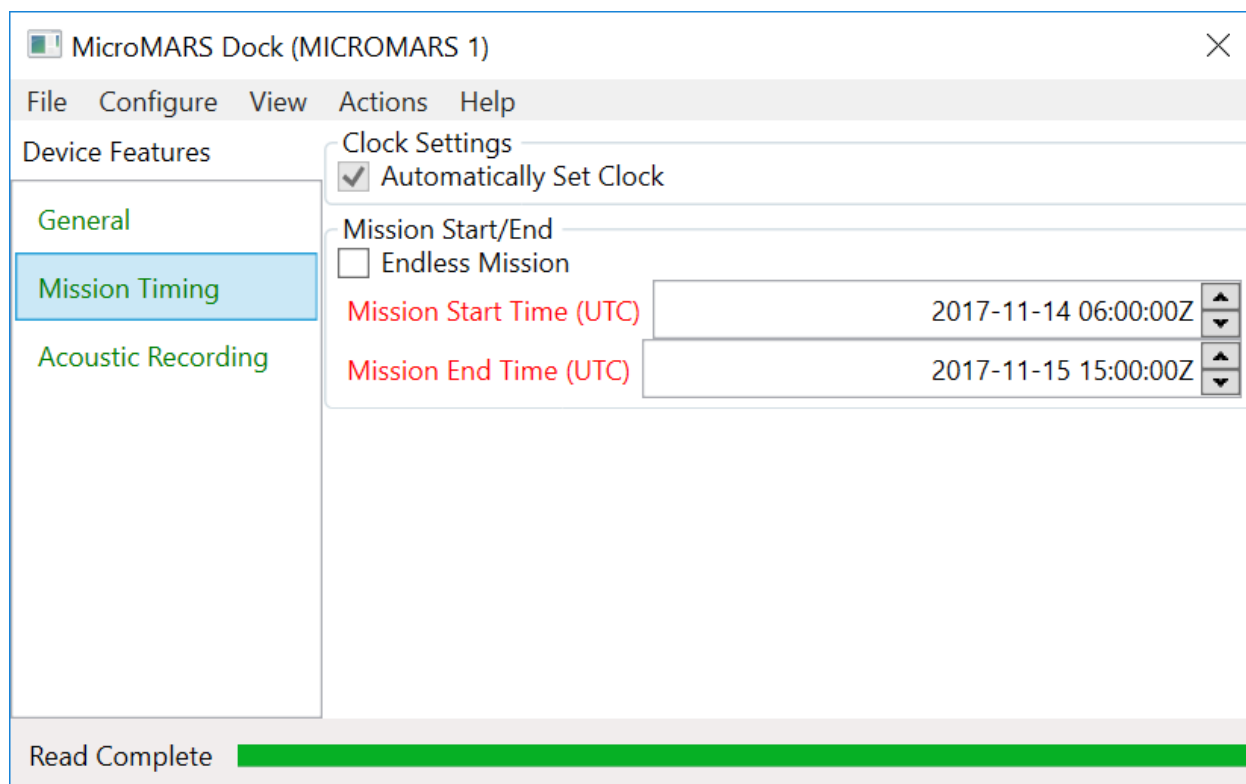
MicroMARS Dock (MICROMARS 1)

File Configure View Actions Help

Device Features

General

Mission Timing

Acoustic Recording

Clock Settings

Automatically Set Clock

Mission Start/End

Endless Mission

Mission Start Time (UTC) 2017-11-14 06:00:00Z

Mission End Time (UTC) 2017-11-15 15:00:00Z

Read Complete